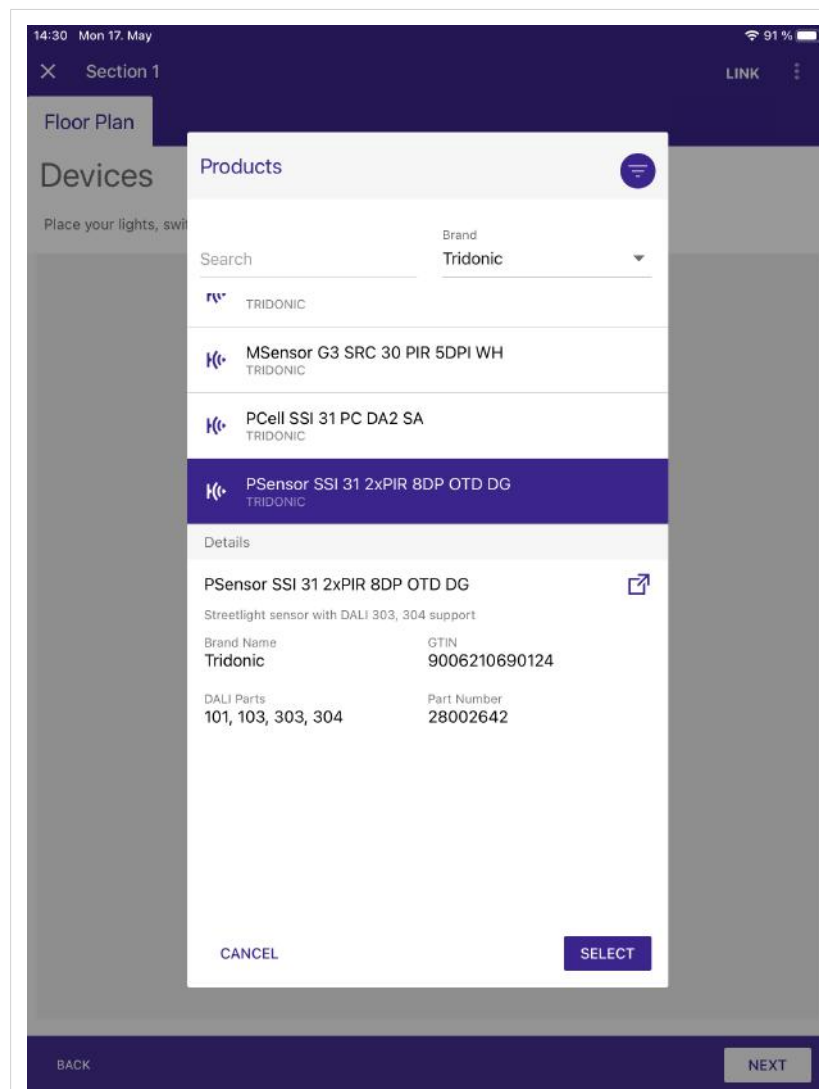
14:30 Mon 17. May

91 %

Section 1

LINK

Floor Plan

Devices

Place your lights, swi

Products

Search

Brand

Tridonic

TRIDONIC

MSensor G3 SRC 30 PIR 5DPI WH

TRIDONIC

PCell SSI 31 PC DA2 SA

TRIDONIC

PSensor SSI 31 2xPIR 8DP OTD DG

TRIDONIC

Details

PSensor SSI 31 2xPIR 8DP OTD DG

Streetlight sensor with DALI 303, 304 support

Brand Name
Tridonic

GTIN
9006210690124

DALI Parts
101, 103, 303, 304

Part Number
28002642

CANCEL

SELECT

BACK

NEXT